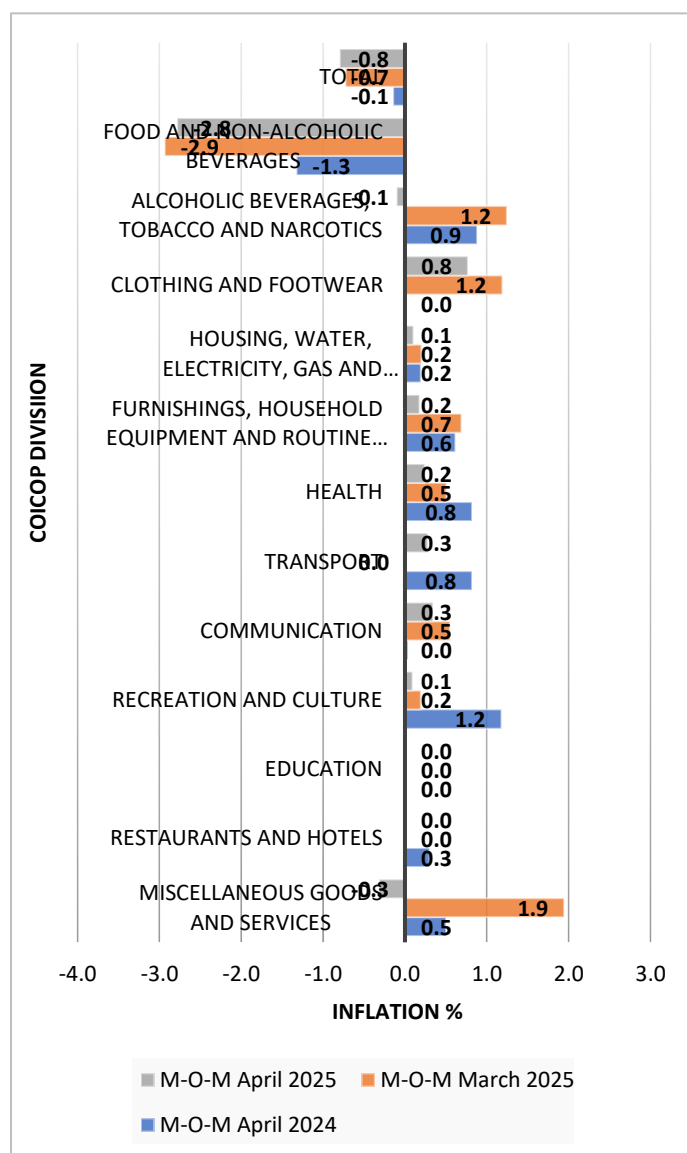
COICOP DIVISION

TOTAL -0.8 -0.7 -0.1

FOOD AND NON-ALCOHOLIC BEVERAGES -2.8 -2.9 -1.3

ALCOHOLIC BEVERAGES, TOBACCO AND NARCOTICS -0.1 1.2 0.9

CLOTHING AND FOOTWEAR 0.8 1.2 0.0

HOUSING, WATER, ELECTRICITY, GAS AND… 0.1 0.2 0.2

FURNISHINGS, HOUSEHOLD EQUIPMENT AND ROUTINE… 0.2 0.7 0.6

HEALTH 0.2 0.5 0.8

TRANSPORT 0.3 0.0 0.8

COMMUNICATION 0.3 0.5 0.0

RECREATION AND CULTURE 0.1 0.2 1.2

EDUCATION 0.0 0.0 0.0

RESTAURANTS AND HOTELS 0.0 0.0 0.3

MISCELLANEOUS GOODS AND SERVICES -0.3 1.9 0.5

-4.0 -3.0 -2.0 -1.0 0.0 1.0 2.0 3.0

INFLATION %

M-O-M April 2025
M-O-M March 2025
M-O-M April 2024